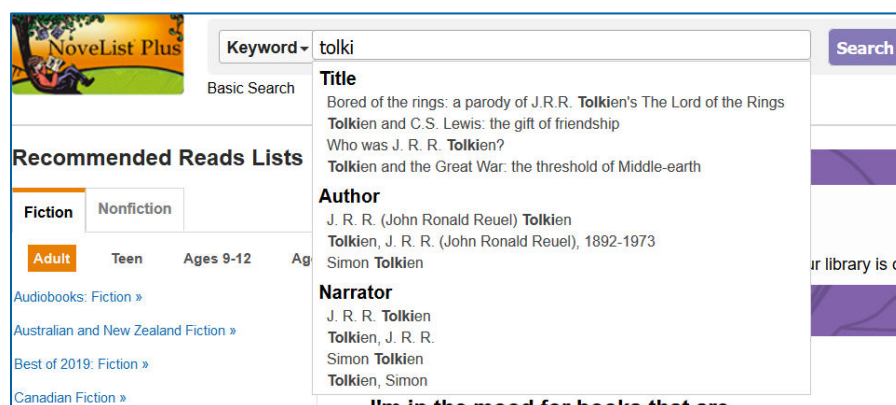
NoveList Plus

Keyword ▾ tolki

Search

Basic Search

Title
Bored of the rings: a parody of J.R.R. Tolkien's The Lord of the Rings
Tolkien and C.S. Lewis: the gift of friendship
Who was J. R. R. Tolkien?
Tolkien and the Great War: the threshold of Middle-earth

Author
J. R. R. (John Ronald Reuel) Tolkien
Tolkien, J. R. R. (John Ronald Reuel), 1892-1973
Simon Tolkien

Narrator
J. R. R. Tolkien
Tolkien, J. R. R.
Simon Tolkien
Tolkien, Simon

Recommended Reads Lists

Fiction | Nonfiction

Adult | Teen | Ages 9-12 | Ag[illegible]

Audiobooks: Fiction »
Australian and New Zealand Fiction »
Best of 2019: Fiction »
Canadian Fiction »

ur library is c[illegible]

I'm in the mood for books that are